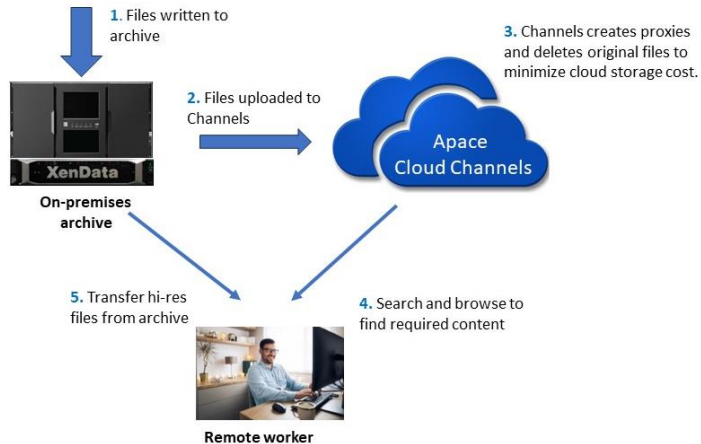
1. Files written to archive

3. Channels creates proxies and deletes original files to minimize cloud storage cost.

XenData

2. Files uploaded to Channels

Apace Cloud Channels

On-premises archive

5. Transfer hi-res files from archive

4. Search and browse to find required content

Remote worker